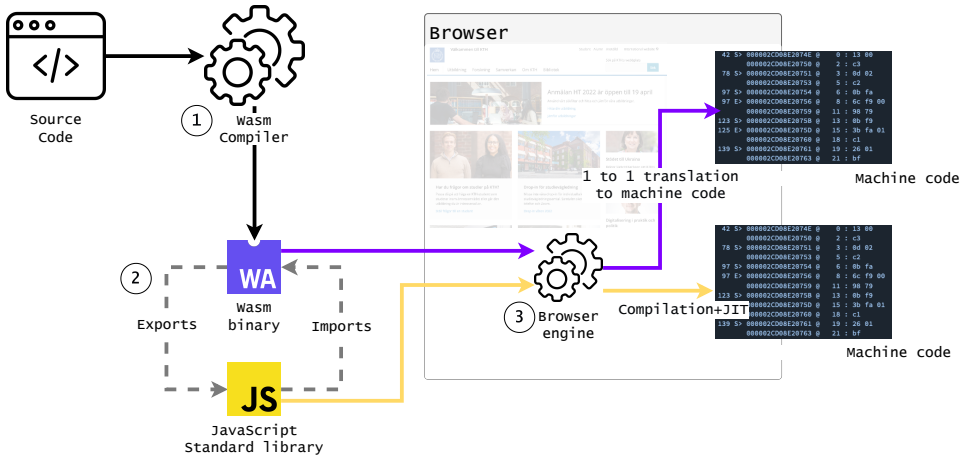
Source Code

1 Wasm Compiler

Browser

WA

2

Wasm binary

Exports

Imports

JS

JavaScript Standard library

3 Browser engine

1 to 1 translation to machine code

Compilation+JIT

Machine code

Machine code

42 S> 000002CD08E2074E @ 0 : 13 00
000002CD08E20750 @ 2 : c3
78 S> 000002CD08E20751 @ 3 : 0d 02
000002CD08E20753 @ 5 : c2
97 S> 000002CD08E20754 @ 6 : 0b fa
97 E> 000002CD08E20756 @ 8 : 6c f9 00
000002CD08E20759 @ 11 : 98 f9
123 S> 000002CD08E2075B @ 13 : 0b f9
125 E> 000002CD08E2075D @ 15 : 3b fa 01
000002CD08E20760 @ 18 : c1
139 S> 000002CD08E20761 @ 19 : 26 01
000002CD08E20763 @ 21 : bf

42 S> 000002CD08E2074E @ 0 : 13 00
000002CD08E20750 @ 2 : c3
78 S> 000002CD08E20751 @ 3 : 0d 02
000002CD08E20753 @ 5 : c2
97 S> 000002CD08E20754 @ 6 : 0b fa
97 E> 000002CD08E20756 @ 8 : 6c f9 00
000002CD08E20759 @ 11 : 98 f9
123 S> 000002CD08E2075B @ 13 : 0b f9
125 E> 000002CD08E2075D @ 15 : 3b fa 01
000002CD08E20760 @ 18 : c1
139 S> 000002CD08E20761 @ 19 : 26 01
000002CD08E20763 @ 21 : bf